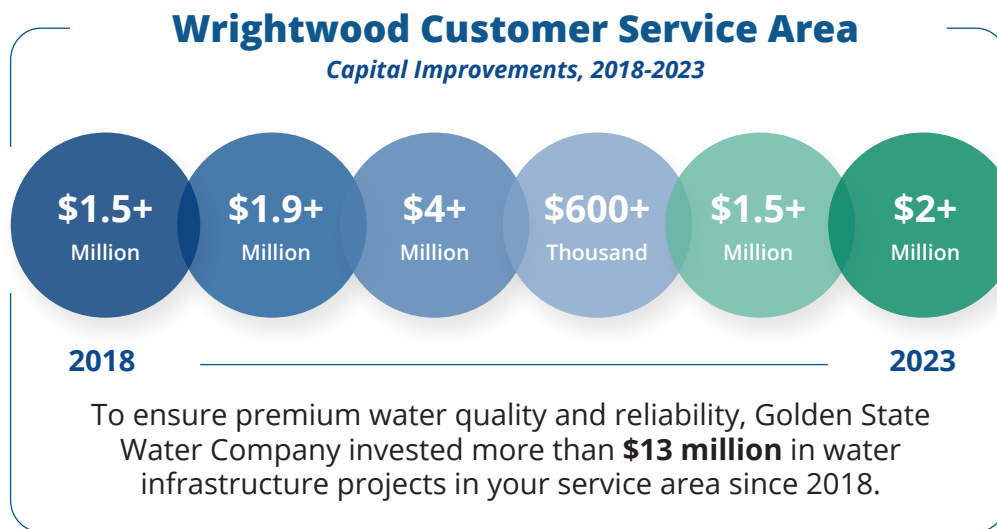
Wrightwood Customer Service Area

Capital Improvements, 2018-2023

$1.5+ Million

$1.9+ Million

$4+ Million

$600+ Thousand

$1.5+ Million

$2+ Million

2018

2023

To ensure premium water quality and reliability, Golden State Water Company invested more than **$13 million** in water infrastructure projects in your service area since 2018.